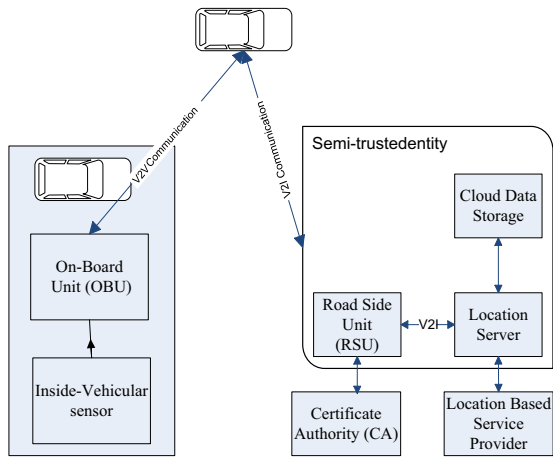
V2V Communication

V2I Communication

Semi-trustedentity

Cloud Data Storage

On-Board Unit (OBU)

Road Side Unit (RSU)

V2I

Location Server

Inside-Vehicular sensor

Certificate Authority (CA)

Location Based Service Provider